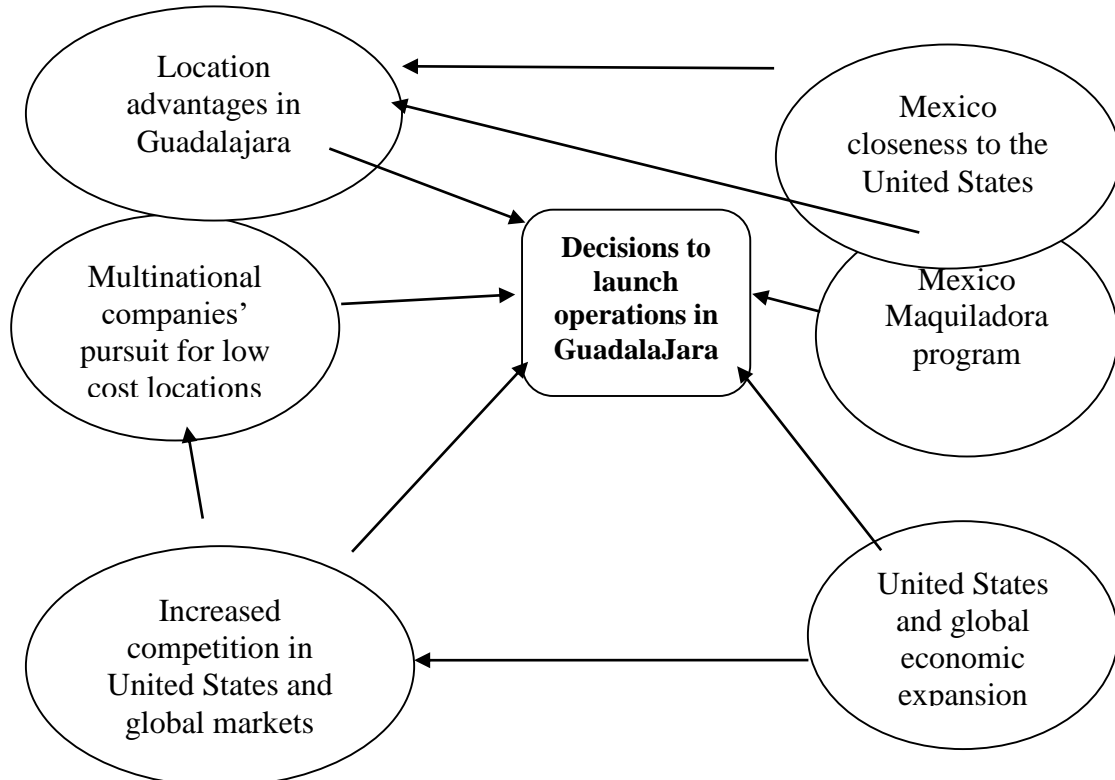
Location advantages in Guadalajara

Mexico closeness to the United States

Multinational companies' pursuit for low cost locations

Decisions to launch operations in GuadalaJara

Mexico Maquiladora program

Increased competition in United States and global markets

United States and global economic expansion